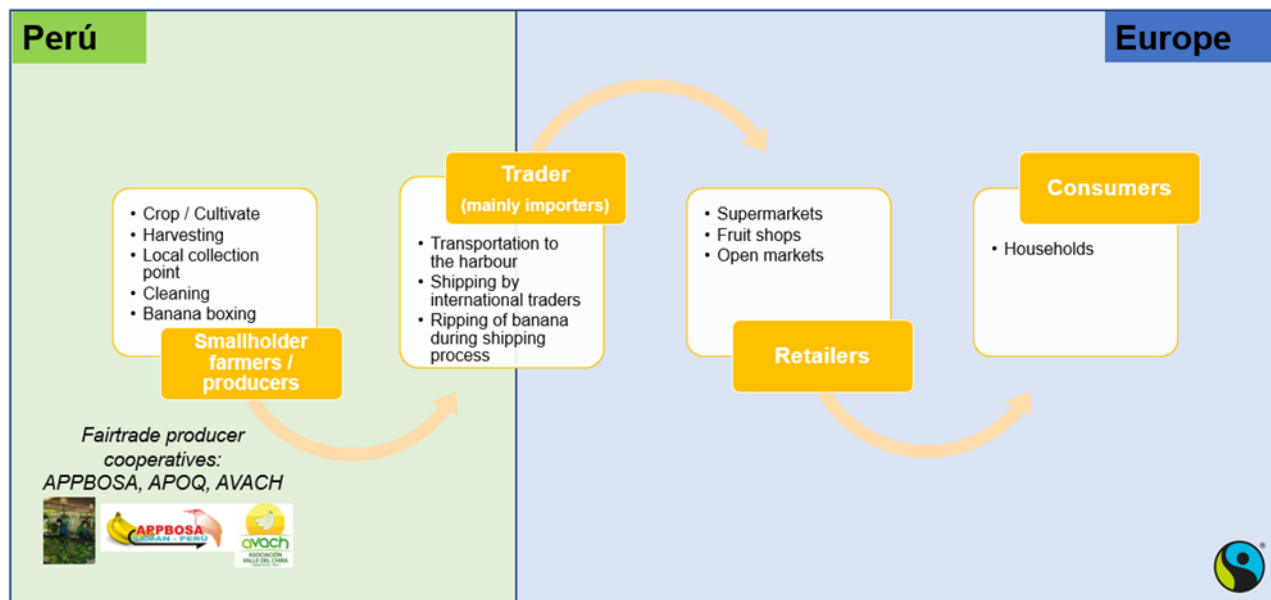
Perú

Europe

- Crop / Cultivate
- Harvesting
- Local collection point
- Cleaning
- Banana boxing

Smallholder farmers / producers

Trader
(mainly importers)

- Transportation to the harbour
- Shipping by international traders
- Ripping of banana during shipping process

- Supermarkets
- Fruit shops
- Open markets

Retailers

Consumers

- Households

Fairtrade producer cooperatives:
APPBOSA, APOQ, AVACH

APPBOSA
SAMAN - PERÚ

avach
ASOCIACIÓN VALLE DEL CHIRA